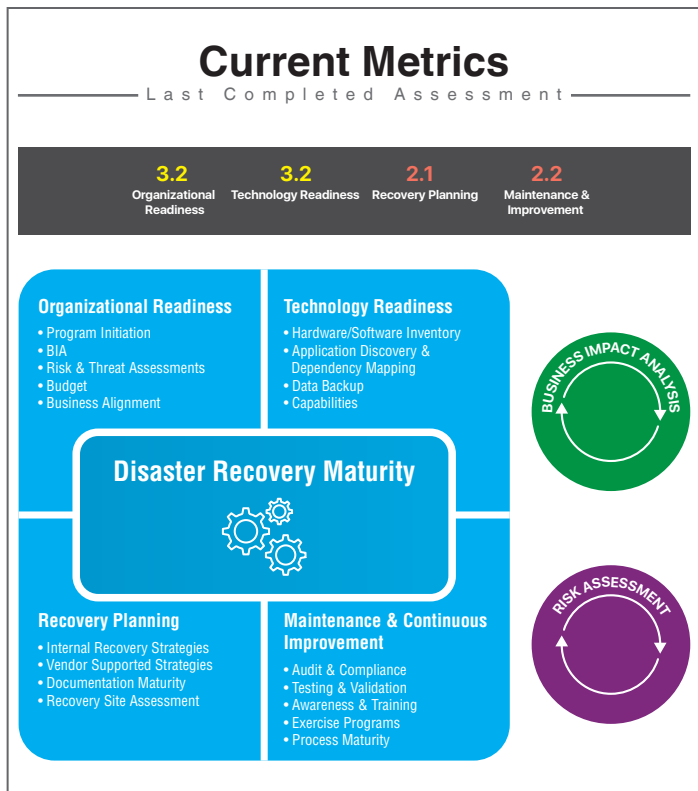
Current Metrics

Last Completed Assessment

3.2
Organizational Readiness

3.2
Technology Readiness

2.1
Recovery Planning

2.2
Maintenance & Improvement

Organizational Readiness
• Program Initiation
• BIA
• Risk & Threat Assessments
• Budget
• Business Alignment

Technology Readiness
• Hardware/Software Inventory
• Application Discovery & Dependency Mapping
• Data Backup
• Capabilities

Disaster Recovery Maturity

Recovery Planning
• Internal Recovery Strategies
• Vendor Supported Strategies
• Documentation Maturity
• Recovery Site Assessment

Maintenance & Continuous Improvement
• Audit & Compliance
• Testing & Validation
• Awareness & Training
• Exercise Programs
• Process Maturity

BUSINESS IMPACT ANALYSIS

RISK ASSESSMENT